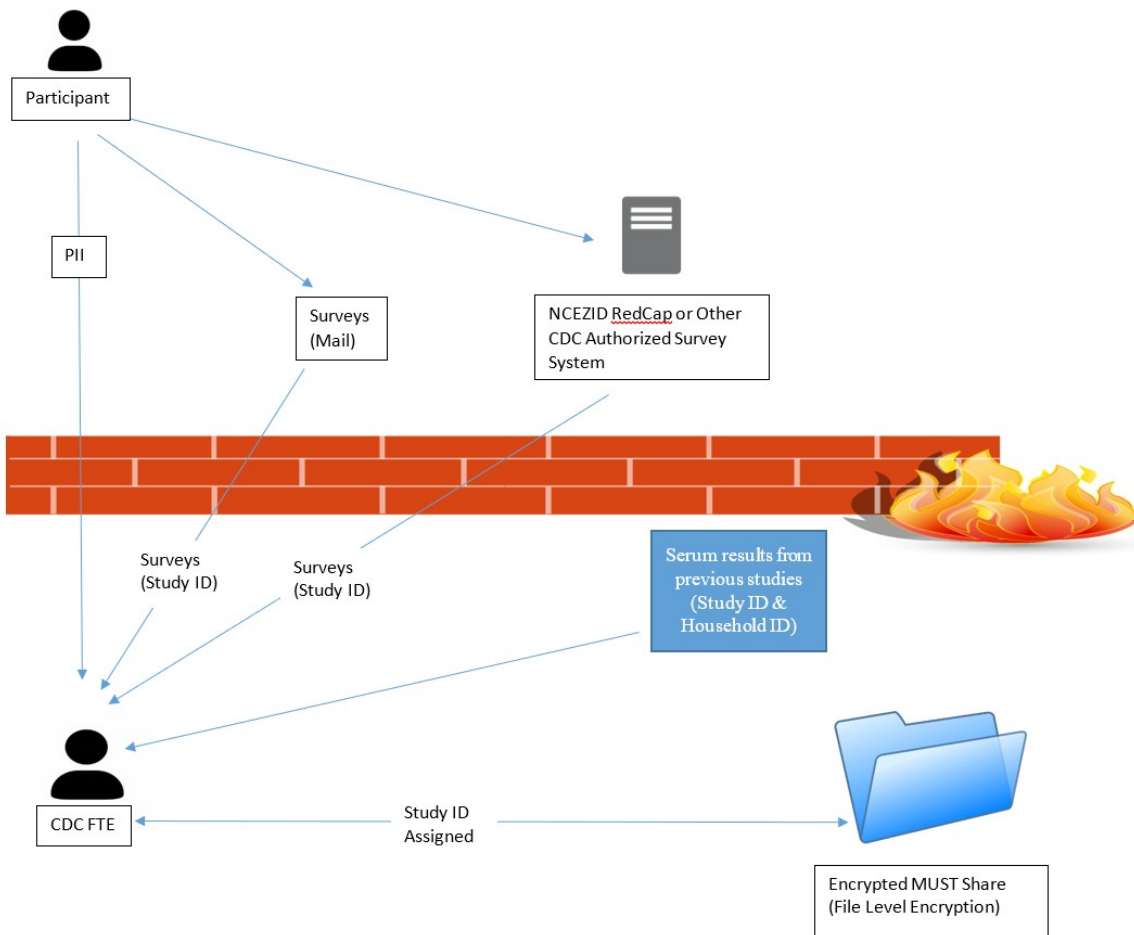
Participant

PII

Surveys (Mail)

NCEZID RedCap or Other CDC Authorized Survey System

Surveys (Study ID)

Surveys (Study ID)

Serum results from previous studies (Study ID & Household ID)

CDC FTE

Study ID Assigned

Encrypted MUST Share (File Level Encryption)